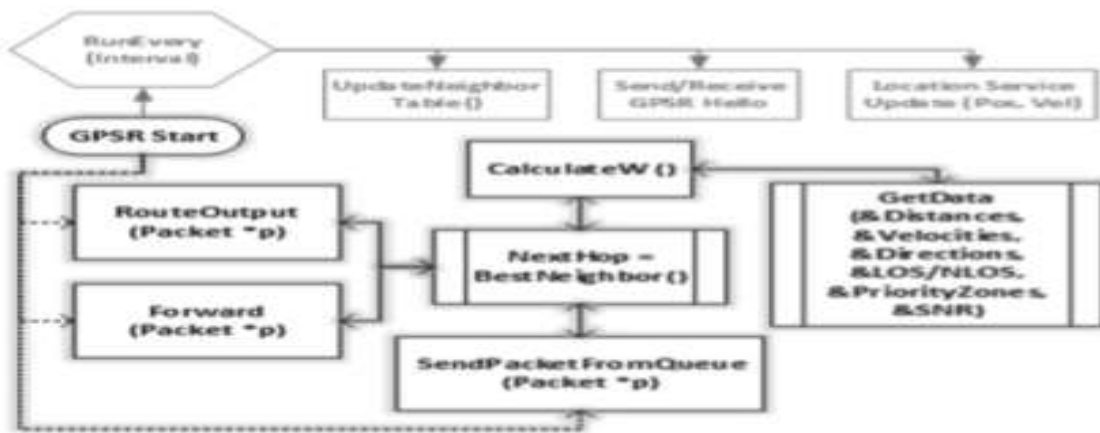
RunEvery (Interval)

UpdateNeighbor Table()

Send/Receive GPSR Hello

Location Service Update (Pos, Vel)

GPSR Start

CalculateW ()

GetData (&Distances, &Velocities, &Directions, &LOS/NLOS, &PriorityZones, &SNR)

RouteOutput (Packet *p)

NextHop = BestNeighbor()

Forward (Packet *p)

SendPacketFromQueue (Packet *p)